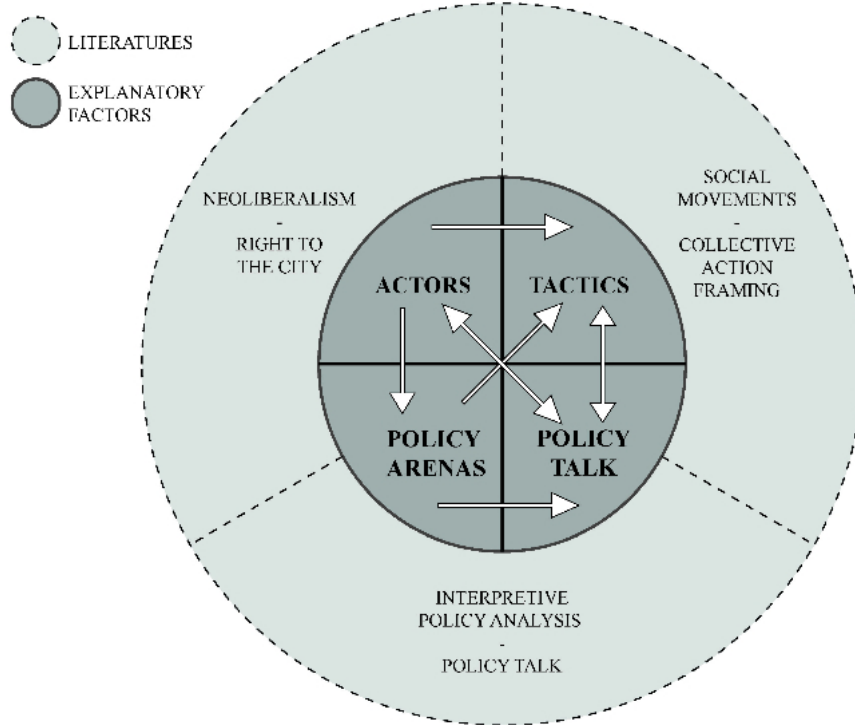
LITERATURES

EXPLANATORY FACTORS

NEOLIBERALISM
-
RIGHT TO THE CITY

SOCIAL MOVEMENTS
-
COLLECTIVE ACTION FRAMING

ACTORS

TACTICS

POLICY ARENAS

POLICY TALK

INTERPRETIVE POLICY ANALYSIS
-
POLICY TALK